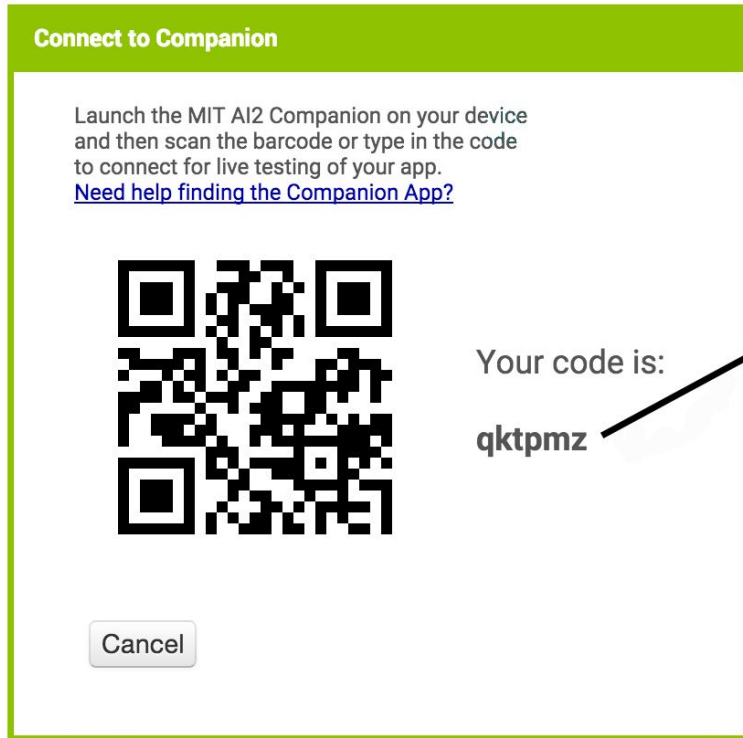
Connect to Companion

Launch the MIT AI2 Companion on your device and then scan the barcode or type in the code to connect for live testing of your app.
Need help finding the Companion App?

Your code is:

qktpmz

Cancel